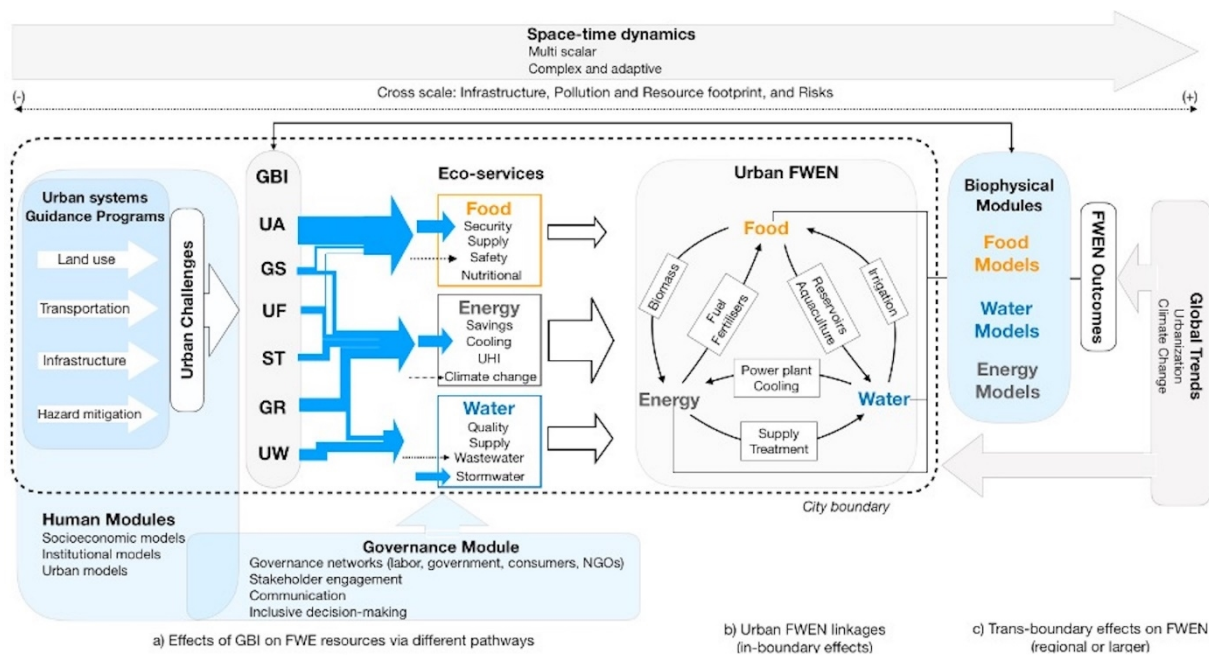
Space-time dynamics
Multi scalar
Complex and adaptive

(-) Cross scale: Infrastructure, Pollution and Resource footprint, and Risks (+)

Urban systems Guidance Programs

Land use

Transportation

Infrastructure

Hazard mitigation

Urban Challenges

GBI
UA
GS
UF
ST
GR
UW

Eco-services

Food
Security
Supply
Safety
Nutritional

Energy
Savings
Cooling
UHI
Climate change

Water
Quality
Supply
Wastewater
Stormwater

Urban FWEN

Food
Energy
Water

Biomass
Fuel Fertilisers
Reservoirs Aquaculture
Irrigation
Power plant Cooling
Supply Treatment

City boundary

Biophysical Modules
Food Models
Water Models
Energy Models

FWEN Outcomes

Global Trends
Urbanization
Climate Change

Human Modules
Socioeconomic models
Institutional models
Urban models

Governance Module
Governance networks (labor, government, consumers, NGOs)
Stakeholder engagement
Communication
Inclusive decision-making

a) Effects of GBI on FWE resources via different pathways

b) Urban FWEN linkages (in-boundary effects)

c) Trans-boundary effects on FWEN (regional or larger)